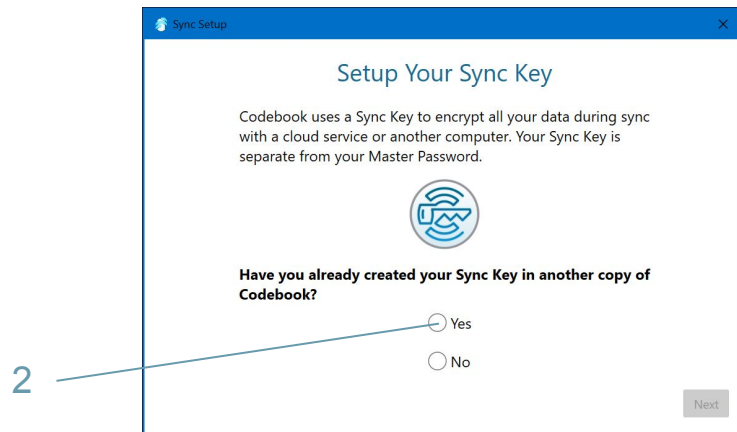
Sync Setup

×

Setup Your Sync Key

Codebook uses a Sync Key to encrypt all your data during sync with a cloud service or another computer. Your Sync Key is separate from your Master Password.

Have you already created your Sync Key in another copy of Codebook?

Yes

No

2

Next